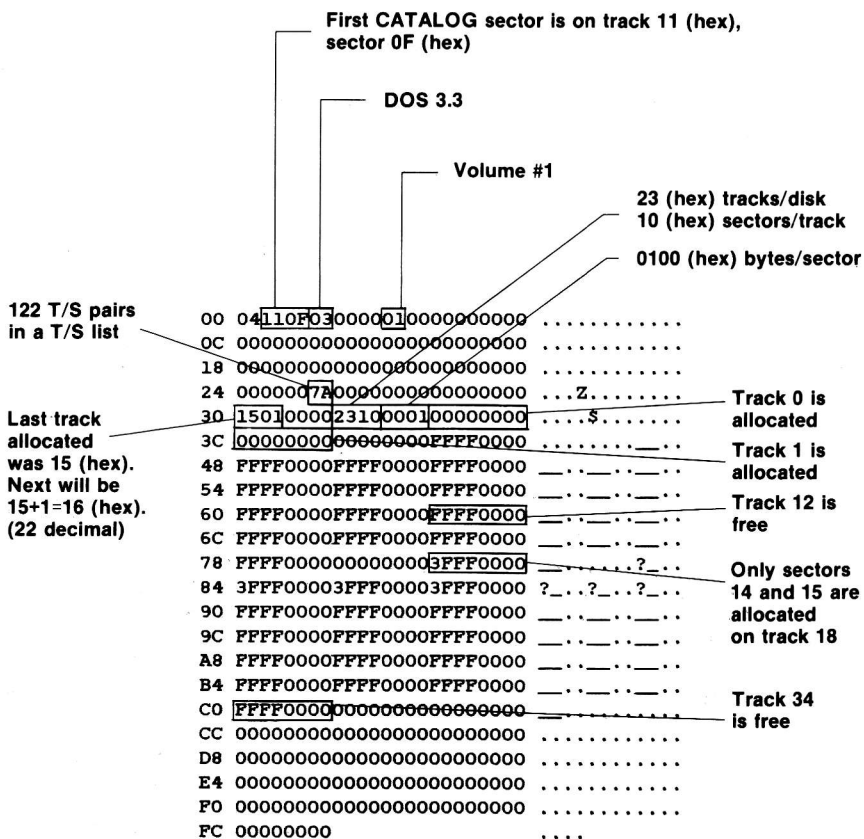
First CATALOG sector is on track 11 (hex), sector 0F (hex)

DOS 3.3

Volume #1

23 (hex) tracks/disk
10 (hex) sectors/track

0100 (hex) bytes/sector

122 T/S pairs in a T/S list

Last track allocated was 15 (hex). Next will be 15+1=16 (hex). (22 decimal)

00 04110F03000001000000000 ...........
0C 000000000000000000000000 ...........
18 000000000000000000000000 ...........
24 0000007A0000000000000000 ...z.......
30 150100002310000100000000 ....$.......
3C 000000000000000000FFFF0000 ........__..
48 FFFF0000FFFF0000FFFF0000 __..__..__..
54 FFFF0000FFFF0000FFFF0000 __..__..__..
60 FFFF0000FFFF0000FFFF0000 __..__..__..
6C FFFF0000FFFF0000FFFF0000 __..__..__..
78 FFFF00000000000003FFF0000 ........?_..
84 3FFF00003FFF00003FFF0000 ?_..?_..?_..
90 FFFF0000FFFF0000FFFF0000 __..__..__..
9C FFFF0000FFFF0000FFFF0000 __..__..__..
A8 FFFF0000FFFF0000FFFF0000 __..__..__..
B4 FFFF0000FFFF0000FFFF0000 __..__..__..
C0 FFFF00000000000000000000 __..........
CC 000000000000000000000000 ...........
D8 000000000000000000000000 ...........
E4 000000000000000000000000 ...........
F0 000000000000000000000000 ...........
FC 00000000 ....

Track 0 is allocated

Track 1 is allocated

Track 12 is free

Only sectors 14 and 15 are allocated on track 18

Track 34 is free